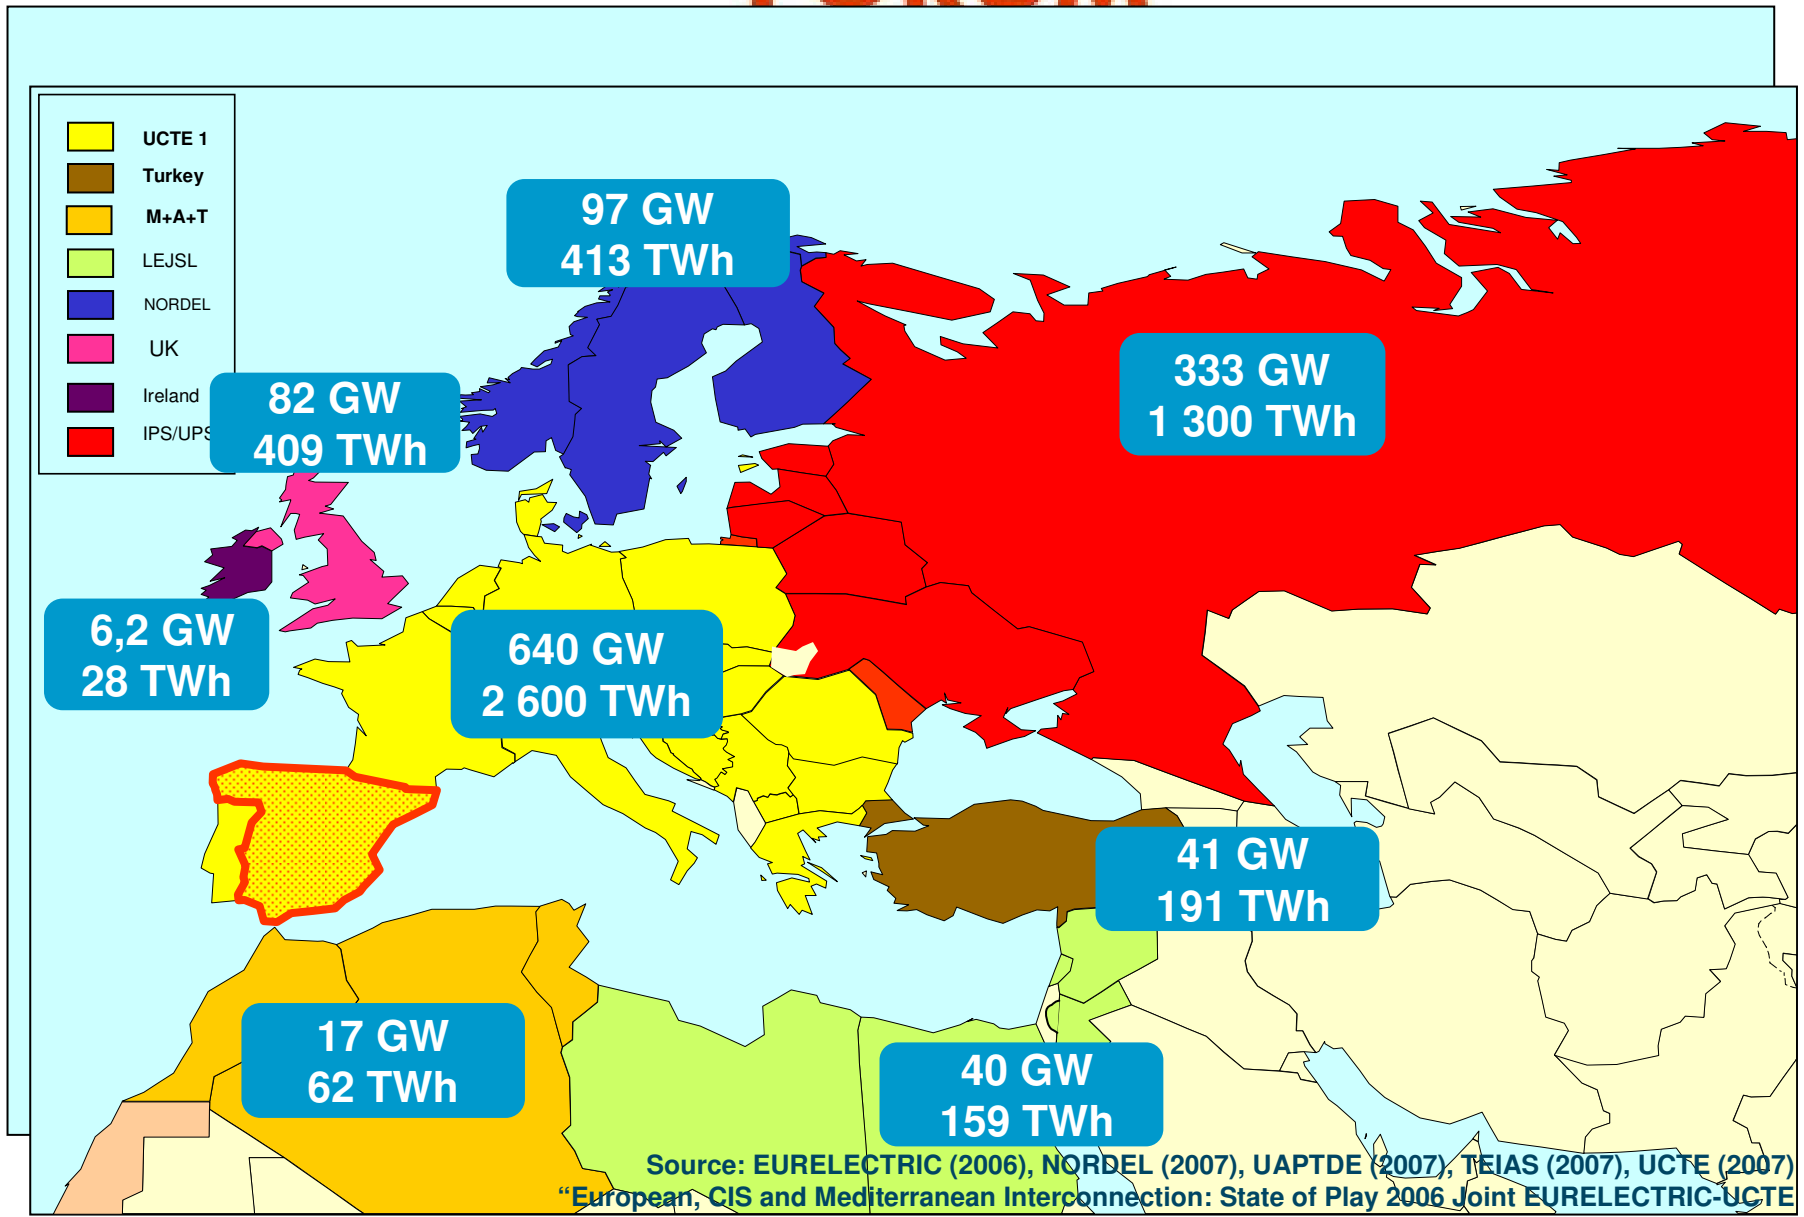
UCTE 1
Turkey
M+A+T
LEJSL
NORDEL
UK
Ireland
IPS/UPS

97 GW
413 TWh

82 GW
409 TWh

333 GW
1 300 TWh

6,2 GW
28 TWh

640 GW
2 600 TWh

41 GW
191 TWh

17 GW
62 TWh

40 GW
159 TWh

Source: EURELECTRIC (2006), NORDEL (2007), UAPTDE (2007), TEIAS (2007), UCTE (2007)
"European, CIS and Mediterranean Interconnection: State of Play 2006 Joint EURELECTRIC-UCTE